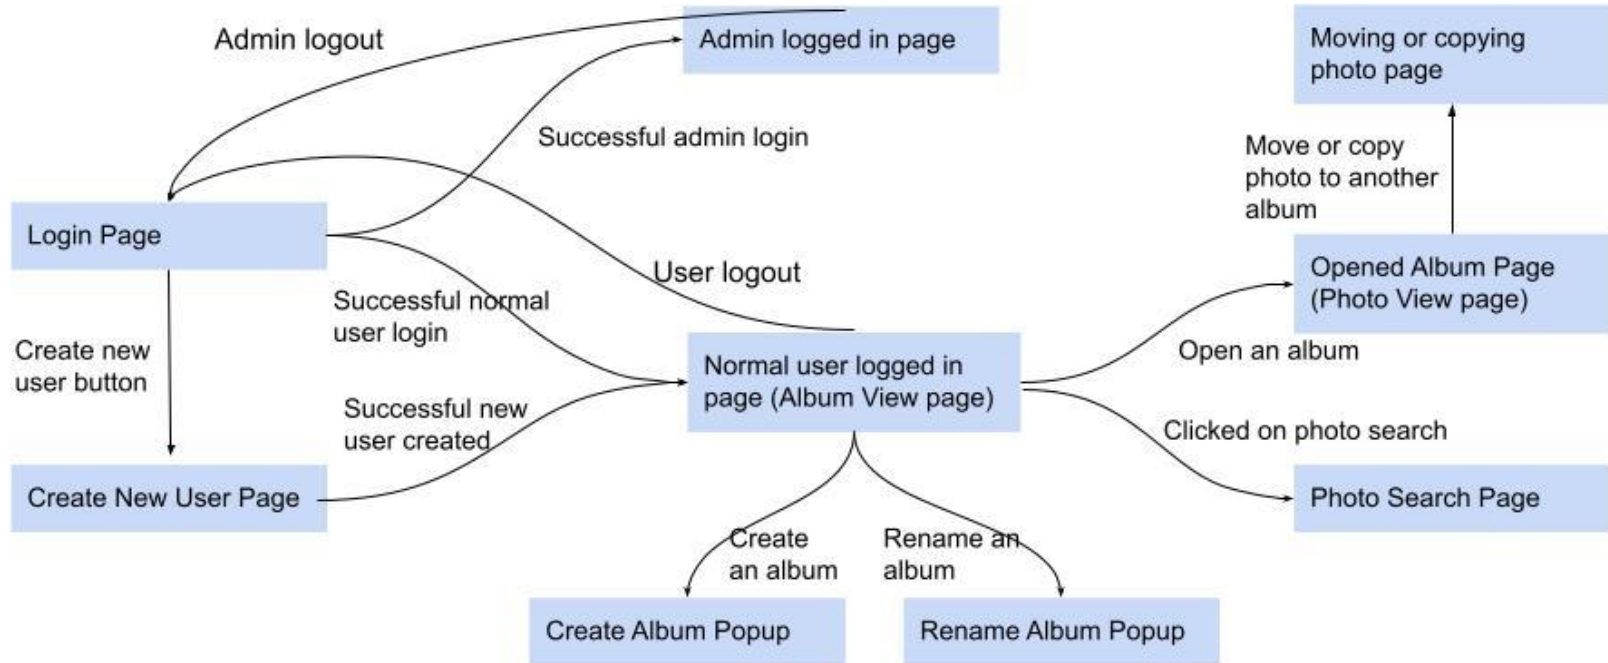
Admin logout

Admin logged in page

Moving or copying photo page

Successful admin login

Move or copy photo to another album

Login Page

User logout

Opened Album Page (Photo View page)

Successful normal user login

Create new user button

Normal user logged in page (Album View page)

Open an album

Successful new user created

Clicked on photo search

Create New User Page

Photo Search Page

Create an album

Rename an album

Create Album Popup

Rename Album Popup